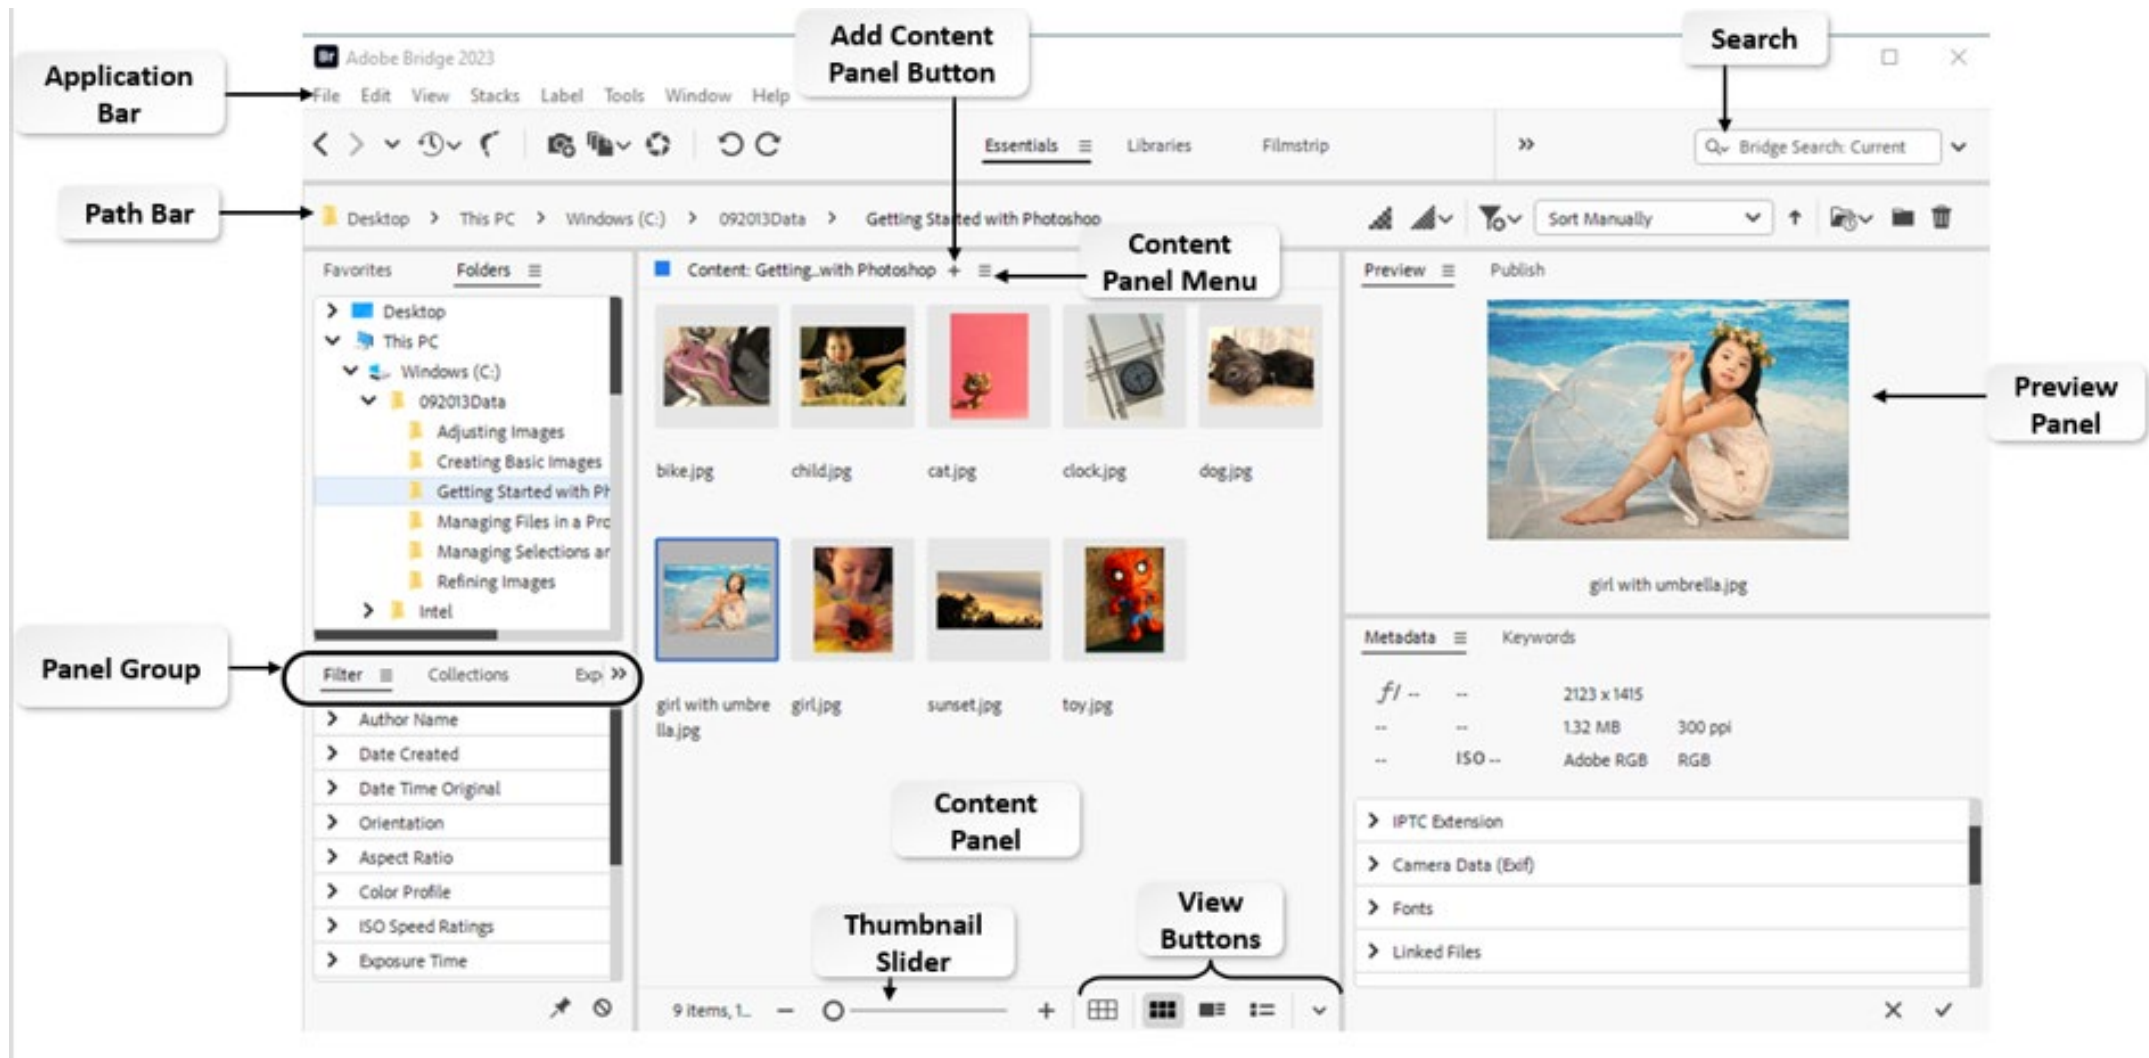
Application Bar

Add Content Panel Button

Search

Adobe Bridge 2023

File Edit View Stacks Label Tools Window Help

Essentials Libraries Filmstrip

Bridge Search: Current

Path Bar

Desktop > This PC > Windows (C:) > 092013Data > Getting Started with Photoshop

Sort Manually

Content Panel Menu

Favorites Folders

Content: Getting...with Photoshop

Preview Publish

Desktop
This PC
Windows (C:)
092013Data
Adjusting Images
Creating Basic Images
Getting Started with Pł
Managing Files in a Pro
Managing Selections ar
Refining Images
Intel

bike.jpg child.jpg cat.jpg clock.jpg dog.jpg

Preview Panel

girl with umbrella.jpg

girl with umbrella.jpg girl.jpg sunset.jpg toy.jpg

Panel Group

Filter Collections Exp

Metadata Keywords

Author Name
Date Created
Date Time Original
Orientation
Aspect Ratio
Color Profile
ISO Speed Ratings
Exposure Time

f/ -- -- 2123 x 1415
-- -- 1.32 MB 300 ppi
-- ISO -- Adobe RGB RGB

Content Panel

IPTC Extension
Camera Data (Exif)
Fonts
Linked Files

Thumbnail Slider

View Buttons

9 items, 1...